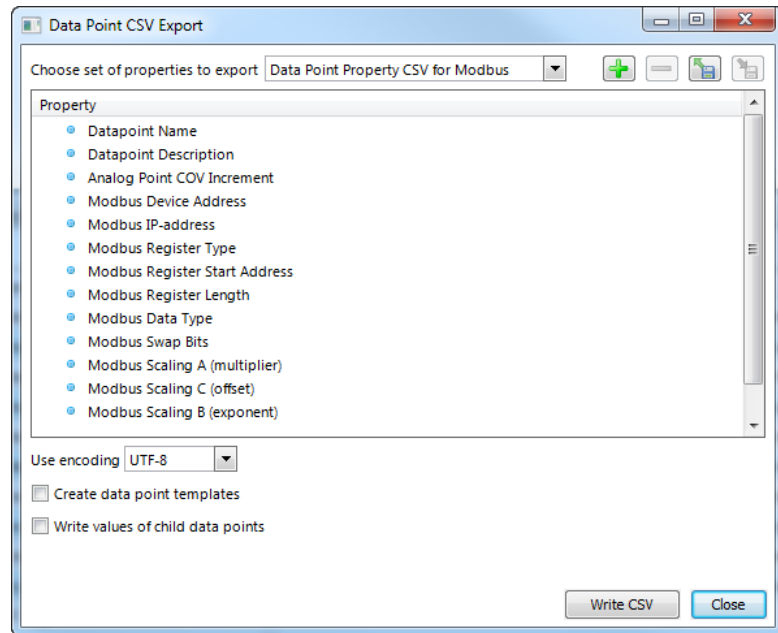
Data Point CSV Export

Choose set of properties to export Data Point Property CSV for Modbus

Property

Datapoint Name
Datapoint Description
Analog Point COV Increment
Modbus Device Address
Modbus IP-address
Modbus Register Type
Modbus Register Start Address
Modbus Register Length
Modbus Data Type
Modbus Swap Bits
Modbus Scaling A (multiplier)
Modbus Scaling C (offset)
Modbus Scaling B (exponent)

Use encoding UTF-8

Create data point templates

Write values of child data points

Write CSV Close